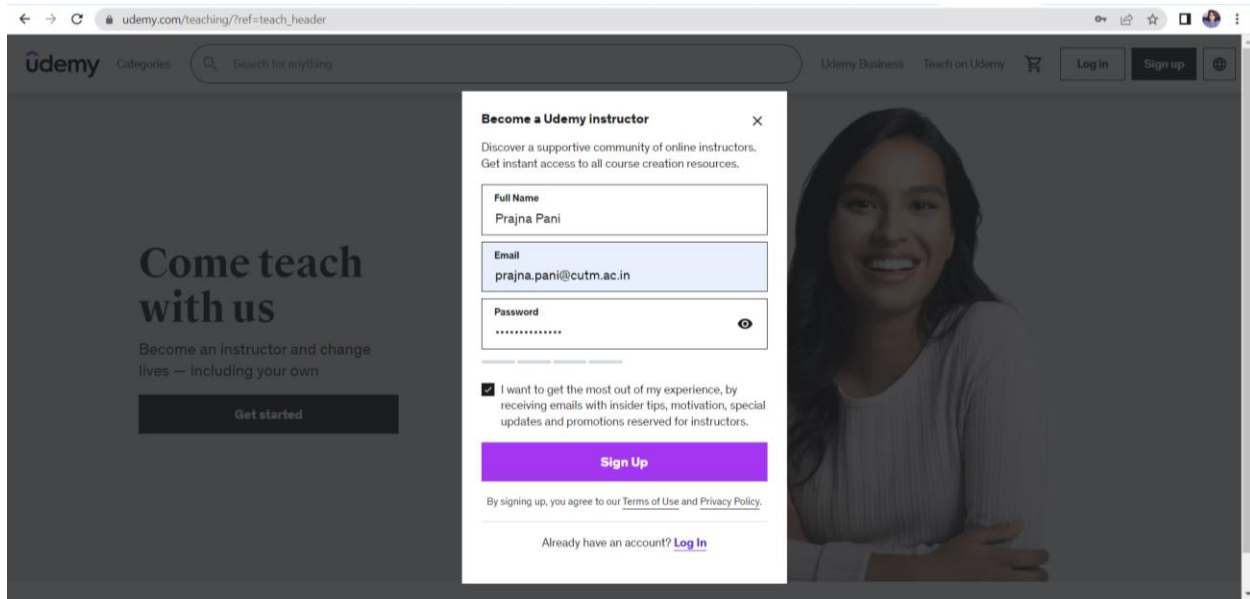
udemy.com/teaching/?ref=teach_header

ûdemy Categories Search for anything

Udemy Business Teach on Udemy Log in Sign up

Come teach with us

Become an instructor and change lives — including your own

Get started

Become a Udemy instructor

Discover a supportive community of online instructors. Get instant access to all course creation resources.

Full Name
Prajna Pani

Email
prajna.pani@cutm.ac.in

Password
••••••••••••••

I want to get the most out of my experience, by receiving emails with insider tips, motivation, special updates and promotions reserved for instructors.

Sign Up

By signing up, you agree to our Terms of Use and Privacy Policy.

Already have an account? Log In